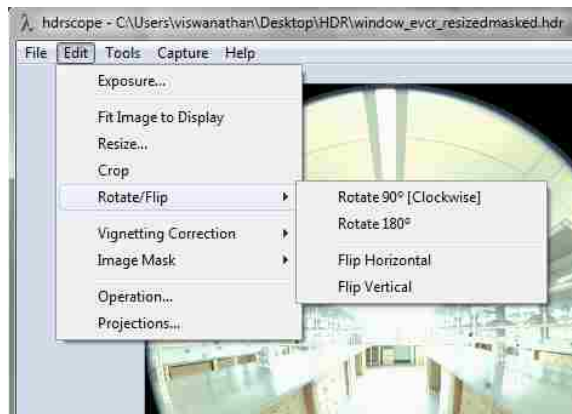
λ hdrscope - C:\Users\viswanathan\Desktop\HDR\window_evcr_resizedmasked.hdr

File Edit Tools Capture Help

Exposure...

Fit Image to Display
Resize...
Crop
Rotate/Flip

Vignetting Correction
Image Mask

Operation...
Projections...

Rotate 90° [Clockwise]
Rotate 180°

Flip Horizontal
Flip Vertical